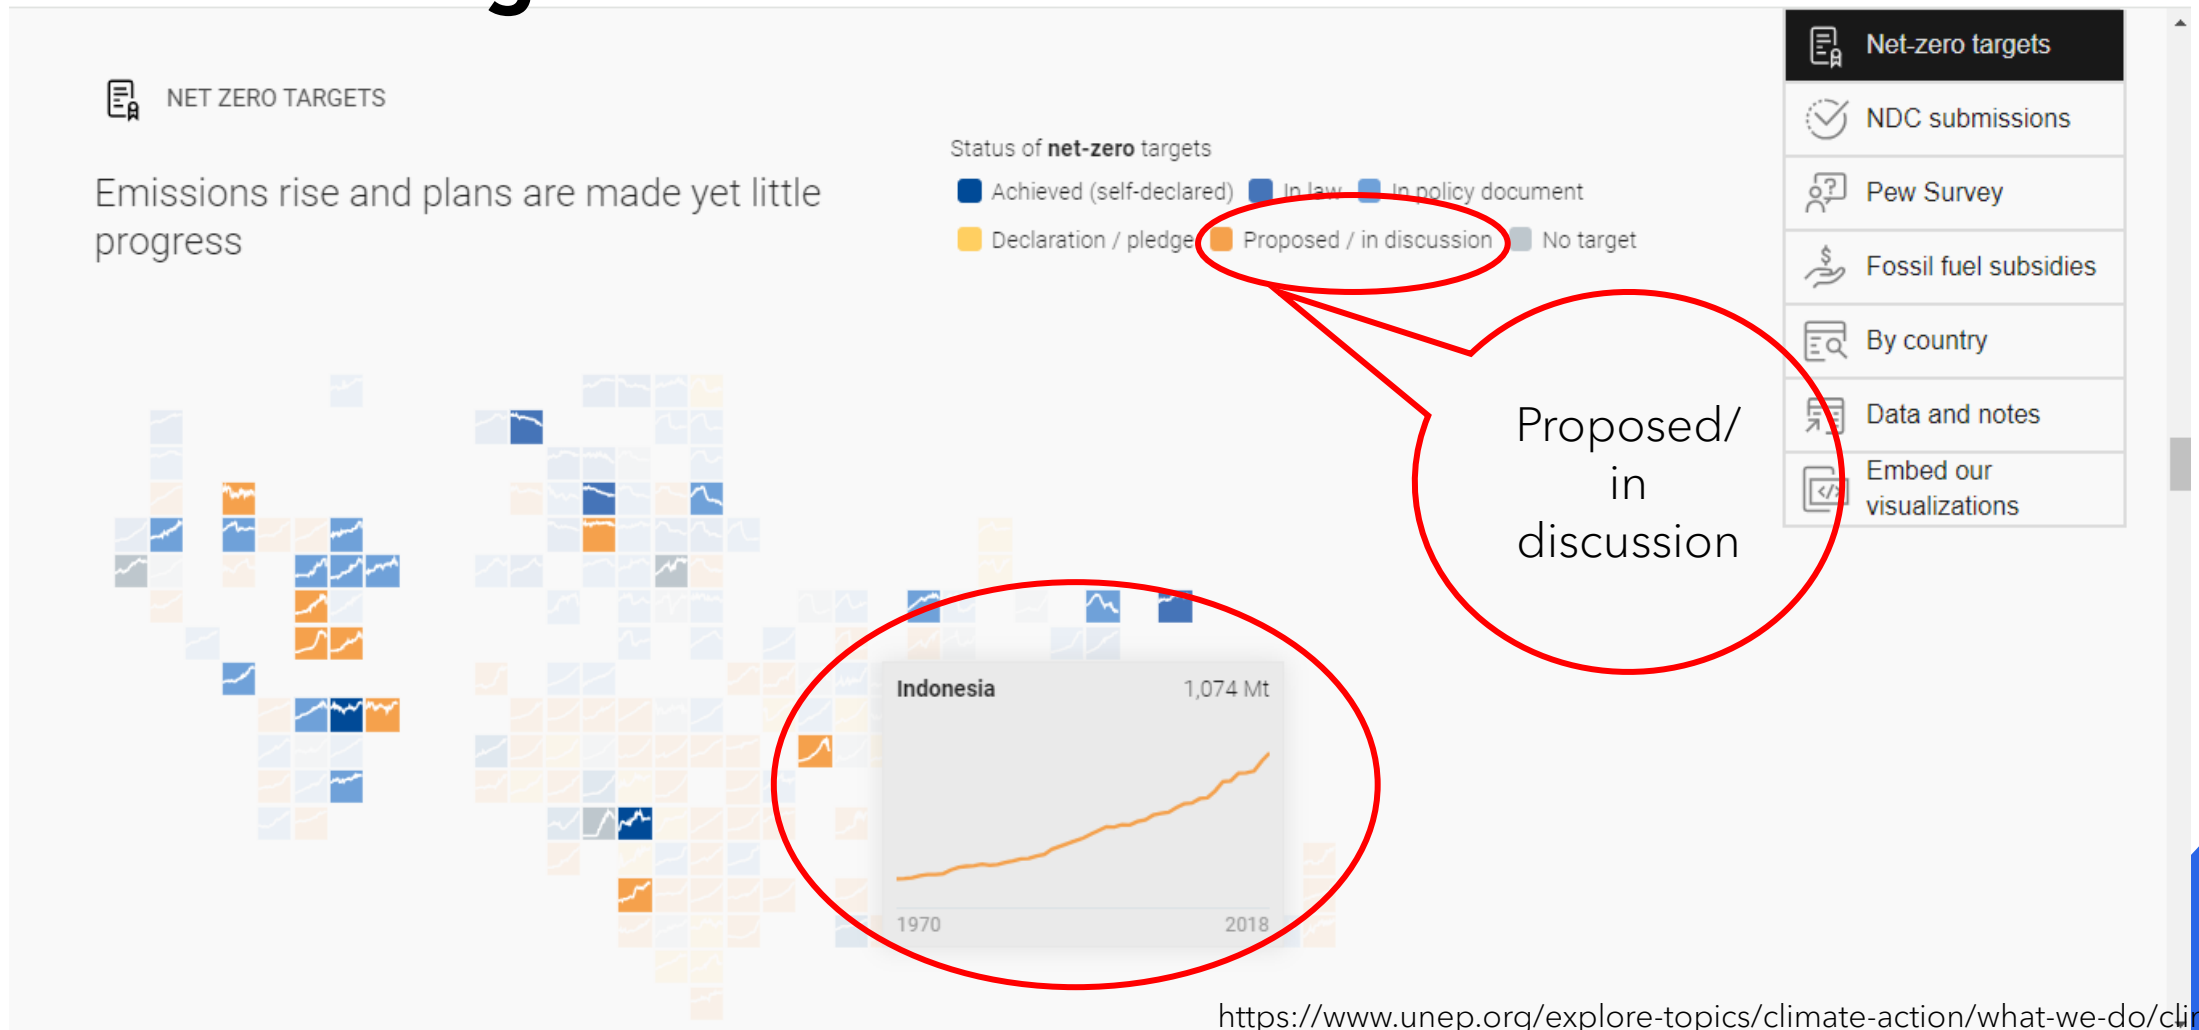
NET ZERO TARGETS

Emissions rise and plans are made yet little progress

Status of **net-zero** targets

Achieved (self-declared) In law In policy document

Declaration / pledge Proposed / in discussion No target

Net-zero targets

NDC submissions

Pew Survey

Fossil fuel subsidies

By country

Data and notes

Embed our visualizations

Proposed/ in discussion

Indonesia 1,074 Mt

1970 2018

https://www.unep.org/explore-topics/climate-action/what-we-do/cli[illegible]